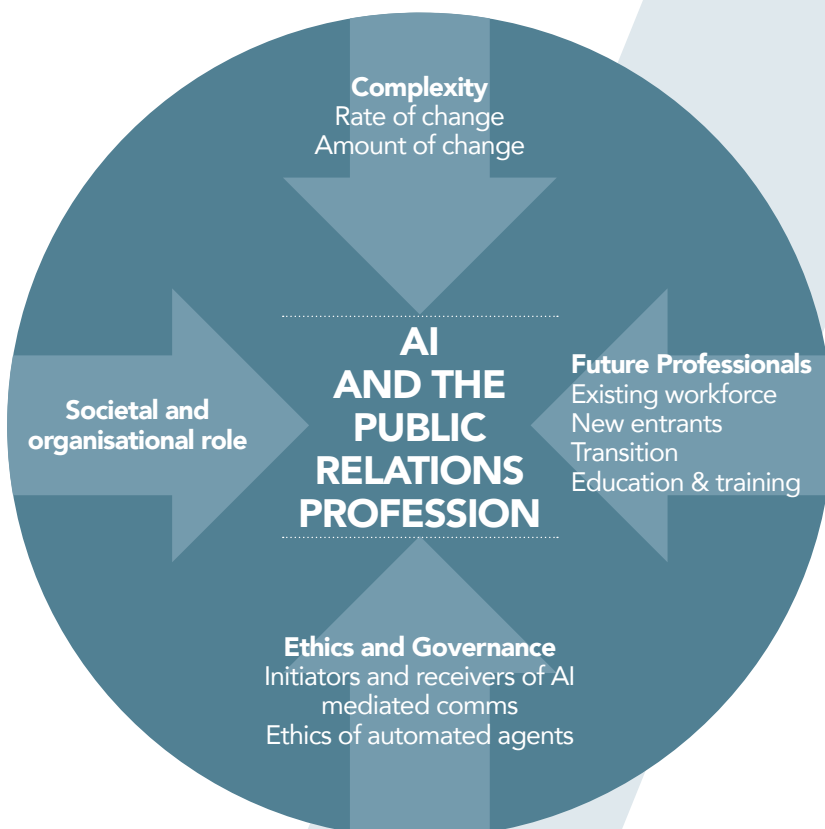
Complexity
Rate of change
Amount of change

Societal and organisational role

AI AND THE PUBLIC RELATIONS PROFESSION

Future Professionals
Existing workforce
New entrants
Transition
Education & training

Ethics and Governance
Initiators and receivers of AI mediated comms
Ethics of automated agents